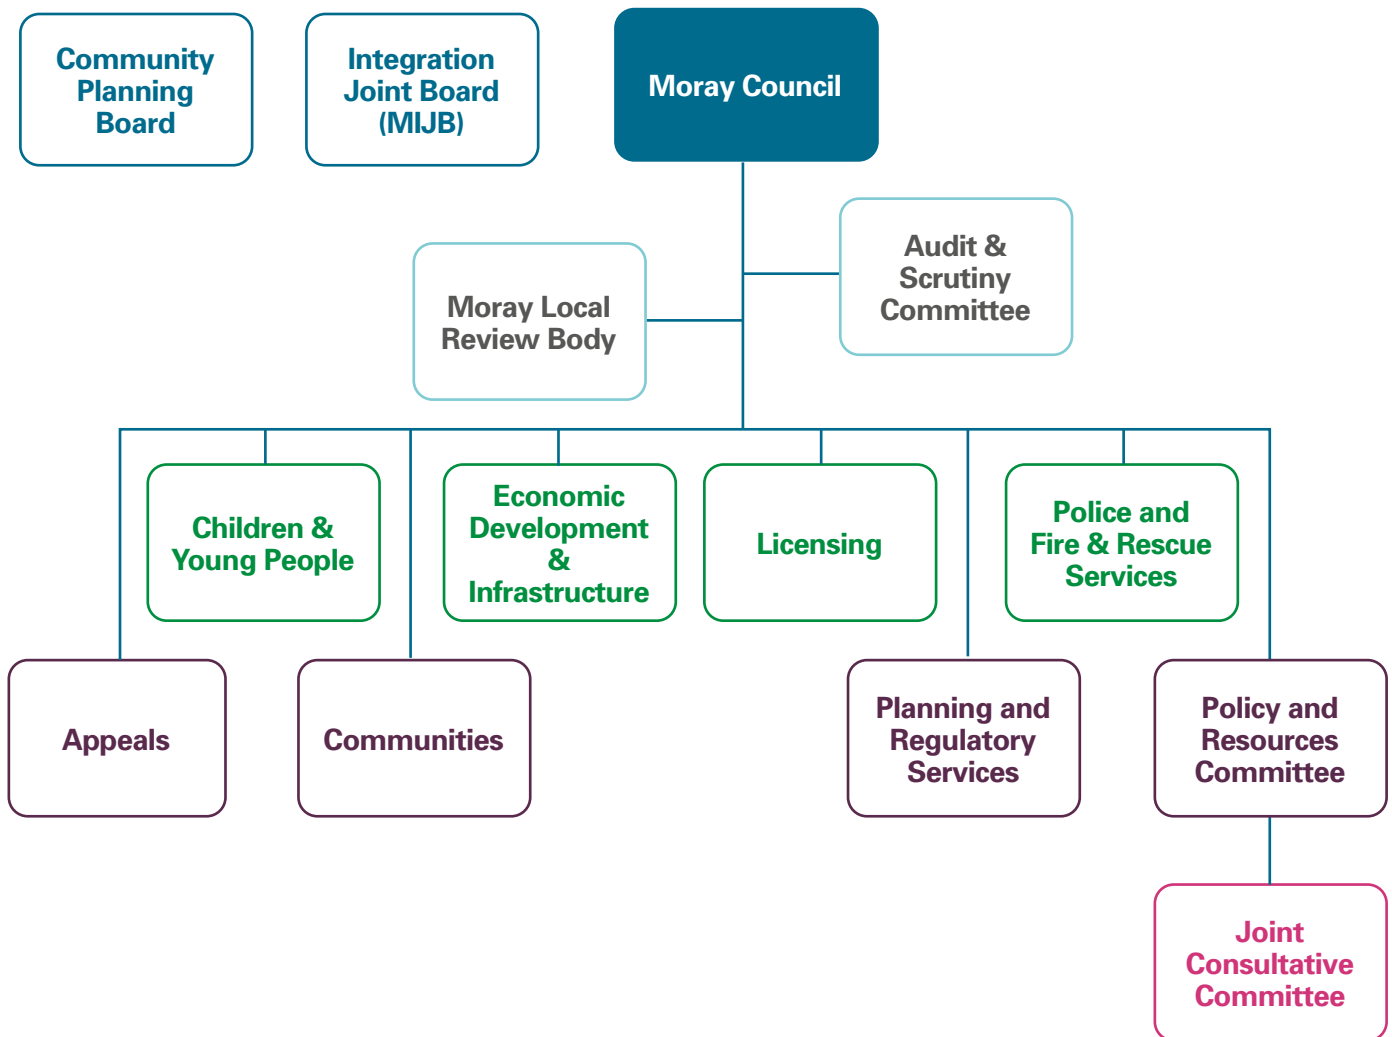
Community Planning Board

Integration Joint Board (MIJB)

Moray Council

Audit & Scrutiny Committee

Moray Local Review Body

Children & Young People

Economic Development & Infrastructure

Licensing

Police and Fire & Rescue Services

Appeals

Communities

Planning and Regulatory Services

Policy and Resources Committee

Joint Consultative Committee